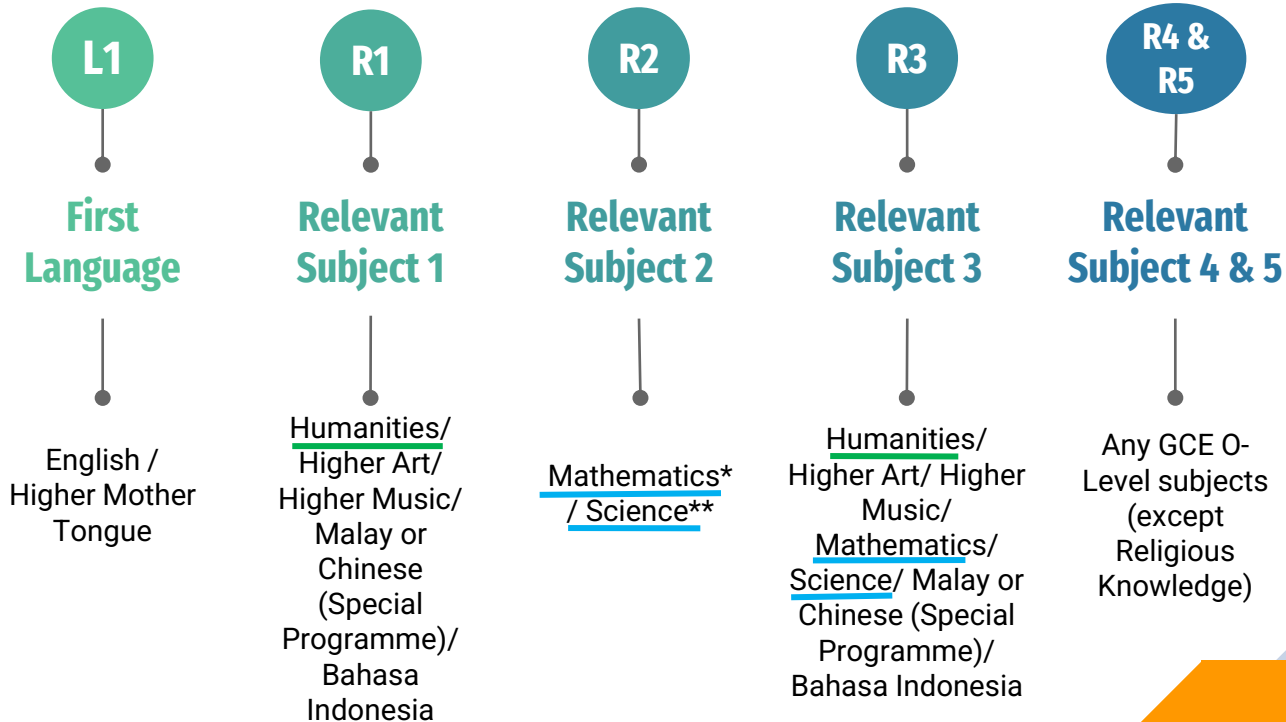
L1

First Language

English / Higher Mother Tongue

R1

Relevant Subject 1

Humanities/ Higher Art/ Higher Music/ Malay or Chinese (Special Programme)/ Bahasa Indonesia

R2

Relevant Subject 2

Mathematics* / Science**

R3

Relevant Subject 3

Humanities/ Higher Art/ Higher Music/ Mathematics/ Science/ Malay or Chinese (Special Programme)/ Bahasa Indonesia

R4 & R5

Relevant Subject 4 & 5

Any GCE O-Level subjects (except Religious Knowledge)